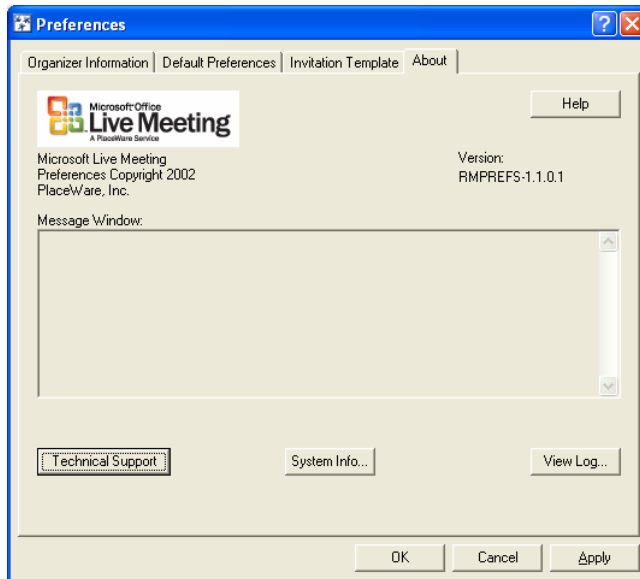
Preferences

Organizer Information | Default Preferences | Invitation Template | About

Microsoft Office Live Meeting
A PlaceWare Service

Help

Microsoft Live Meeting
Preferences Copyright 2002
PlaceWare, Inc.

Version:
RMPREFS-1.1.0.1

Message Window:

Technical Support

System Info...

View Log...

OK

Cancel

Apply